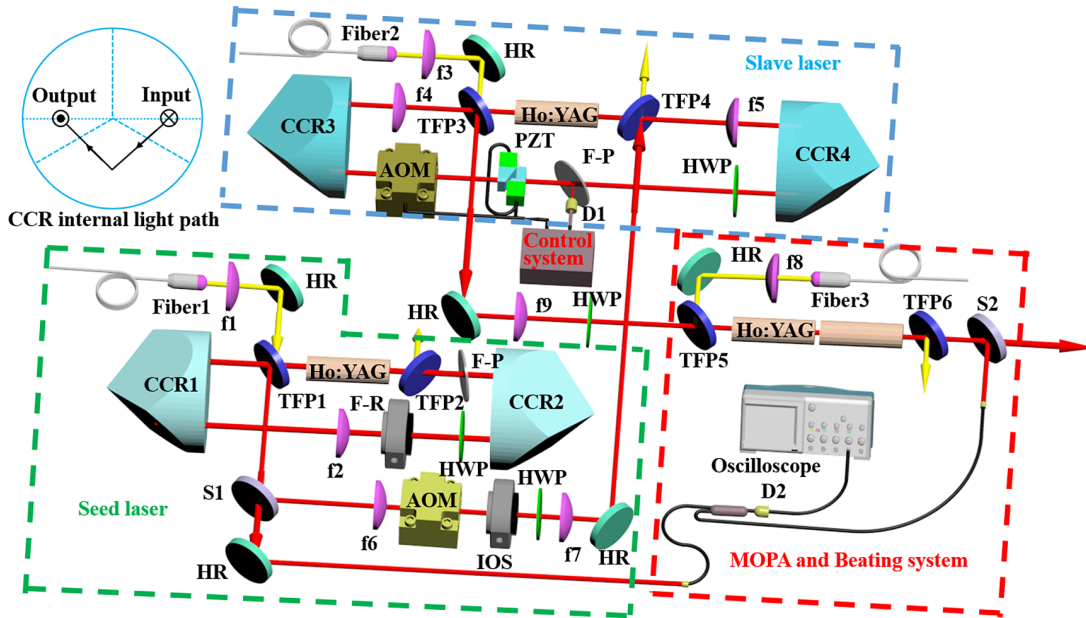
Output
Input
CCR internal light path
Fiber2
f3
HR
Slave laser
f4
CCR3
TFP3
Ho:YAG
TFP4
f5
CCR4
PZT
F-P
HWP
AOM
D1
Control system
HR
f8
Fiber3
Fiber1
f1
HR
HR
f9
HWP
TFP6
S2
TFP5
Ho:YAG
CCR1
TFP1
Ho:YAG
TFP2
F-P
CCR2
F-R
f2
HWP
Oscilloscope
D2
S1
Seed laser
AOM
HWP
f6
IOS
f7
HR
HR
MOPA and Beating system